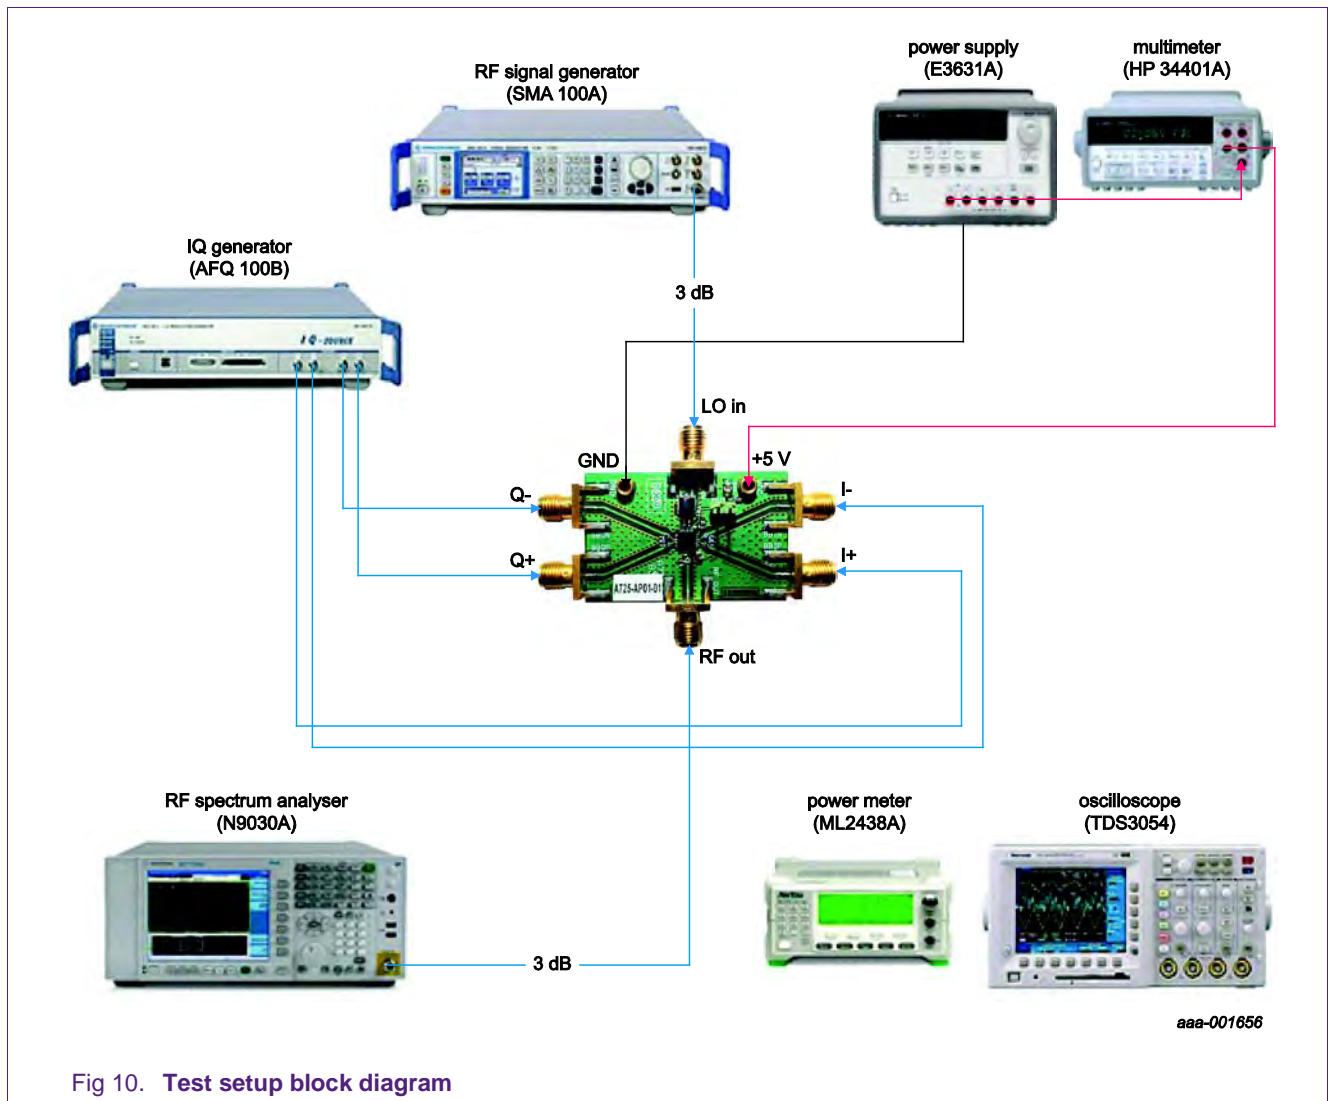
RF signal generator
(SMA 100A)

power supply
(E3631A)

multimeter
(HP 34401A)

IQ generator
(AFQ 100B)

I Q - SOURCE

3 dB

LO in

GND

+5 V

Q-

I-

Q+

I+

A725-AP01-01

RF out

RF spectrum analyser
(N9030A)

power meter
(ML2438A)

oscilloscope
(TDS3054)

3 dB

aaa-001656

Fig 10. Test setup block diagram